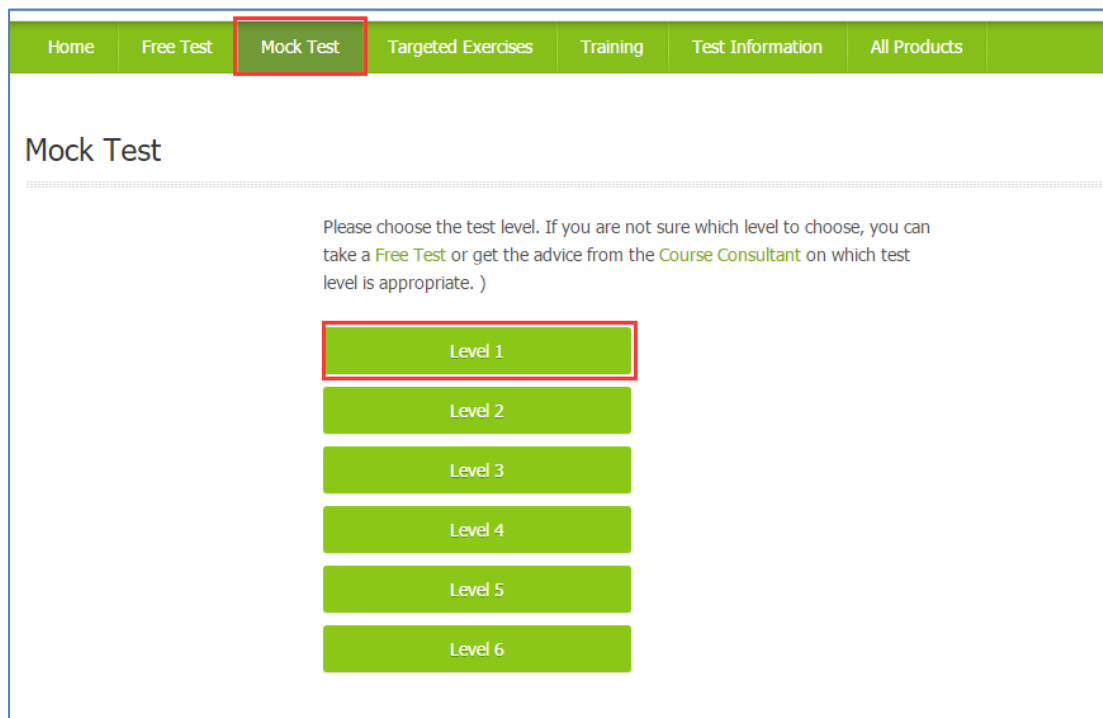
Home Free Test Mock Test Targeted Exercises Training Test Information All Products

Mock Test

Please choose the test level. If you are not sure which level to choose, you can take a Free Test or get the advice from the Course Consultant on which test level is appropriate. )

Level 1

Level 2

Level 3

Level 4

Level 5

Level 6